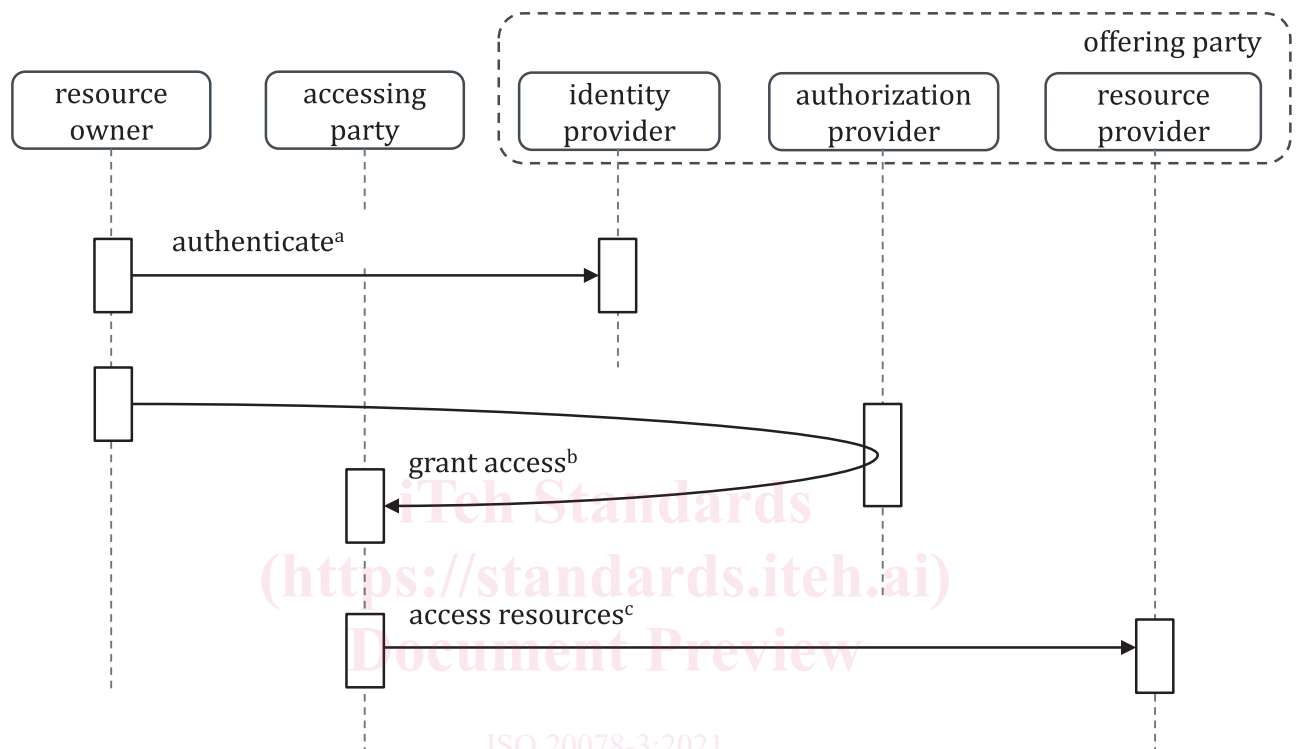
offering party

resource owner

accessing party

identity provider

authorization provider

resource provider

authenticate$^{a}$

grant access$^{b}$

access resources$^{c}$

iTeh Standards
(https://standards.iteh.ai)
Document Preview

ISO 20078-3:2021